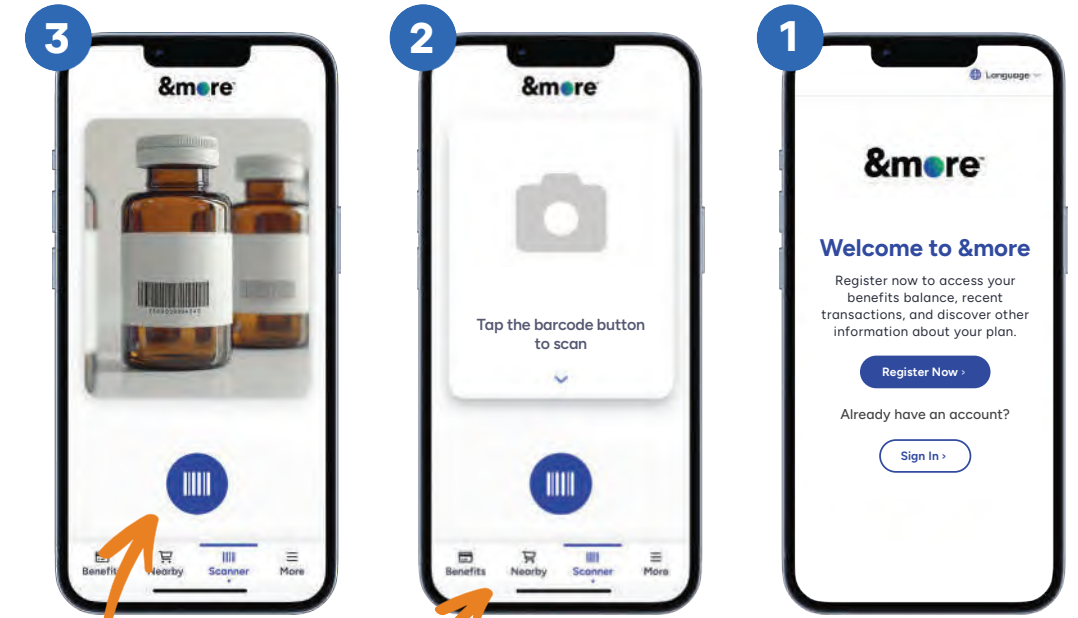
3

&more

Benefit

Nearby

Scanner

More

2

&more

Tap the barcode button to scan

Benefits

Nearby

Scanner

More

1

Language

&more

Welcome to &more

Register now to access your benefits balance, recent transactions, and discover other information about your plan.

Register Now ›

Already have an account?

Sign In ›